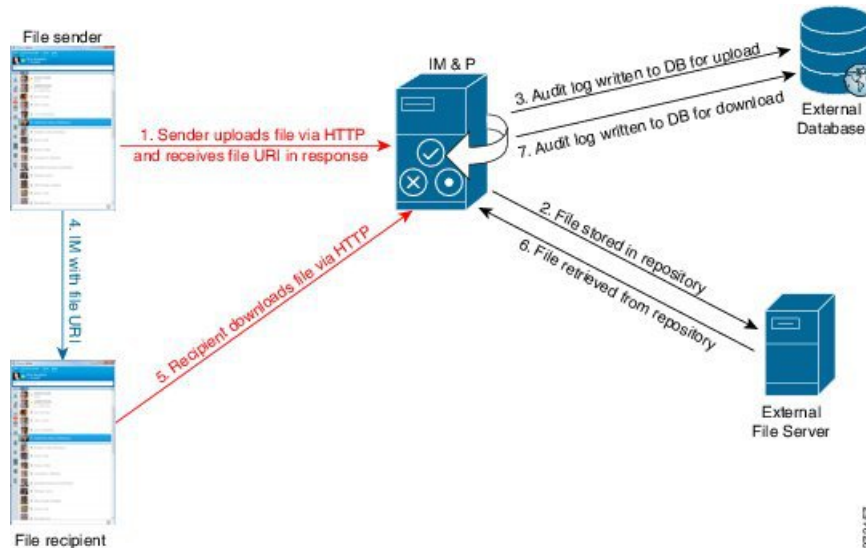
File sender

IM & P

3. Audit log written to DB for upload

7. Audit log written to DB for download

External Database

1. Sender uploads file via HTTP and receives file URI in response

4. IM with file URI

2. File stored in repository

6. File retrieved from repository

5. Recipient downloads file via HTTP

External File Server

File recipient